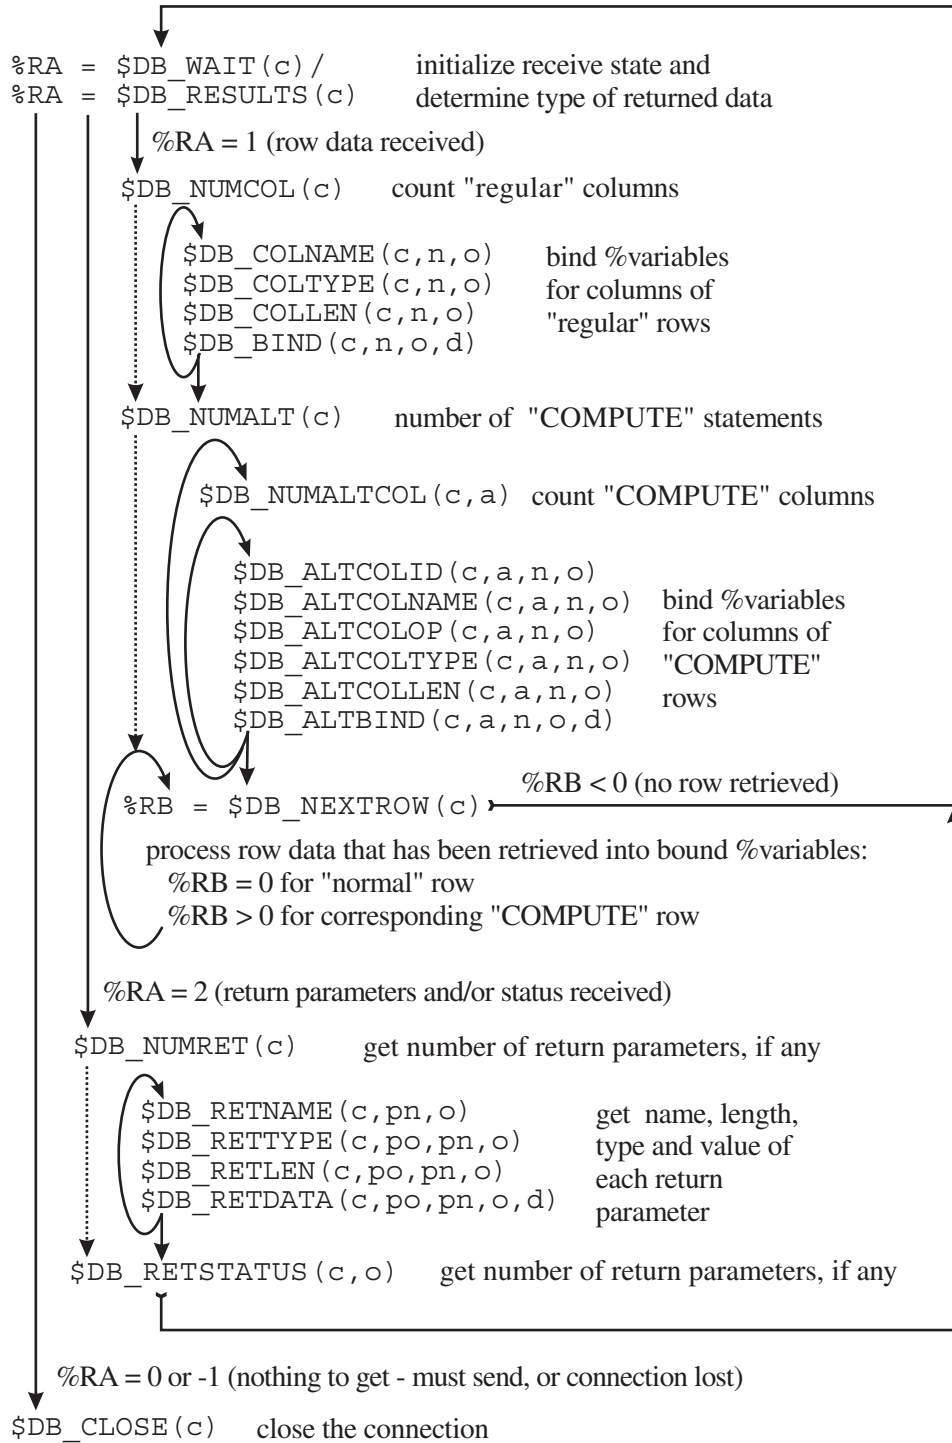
%RA = \$DB_WAIT(c)/
%RA = \$DB_RESULTS(c)

initialize receive state and determine type of returned data

%RA = 1 (row data received)

\$DB_NUMCOL(c) count "regular" columns

\$DB_COLNAME(c,n,o)
\$DB_COLTYPE(c,n,o)
\$DB_COLLEN(c,n,o)
\$DB_BIND(c,n,o,d)

bind %variables for columns of "regular" rows

\$DB_NUMALT(c) number of "COMPUTE" statements

\$DB_NUMALTCOL(c,a) count "COMPUTE" columns

\$DB_ALTCOLID(c,a,n,o)
\$DB_ALTCOLNAME(c,a,n,o)
\$DB_ALTCOLOP(c,a,n,o)
\$DB_ALTCOLTYPE(c,a,n,o)
\$DB_ALTCOLLEN(c,a,n,o)
\$DB_ALTBIND(c,a,n,o,d)

bind %variables for columns of "COMPUTE" rows

%RB = \$DB_NEXTROW(c)

%RB < 0 (no row retrieved)

process row data that has been retrieved into bound %variables:
%RB = 0 for "normal" row
%RB > 0 for corresponding "COMPUTE" row

%RA = 2 (return parameters and/or status received)

\$DB_NUMRET(c) get number of return parameters, if any

\$DB_RETNAME(c,pn,o)
\$DB_RETTYPE(c,po,pn,o)
\$DB_RETLEN(c,po,pn,o)
\$DB_RETDATA(c,po,pn,o,d)

get name, length, type and value of each return parameter

\$DB_RETSTATUS(c,o) get number of return parameters, if any

%RA = 0 or -1 (nothing to get - must send, or connection lost)

\$DB_CLOSE(c) close the connection